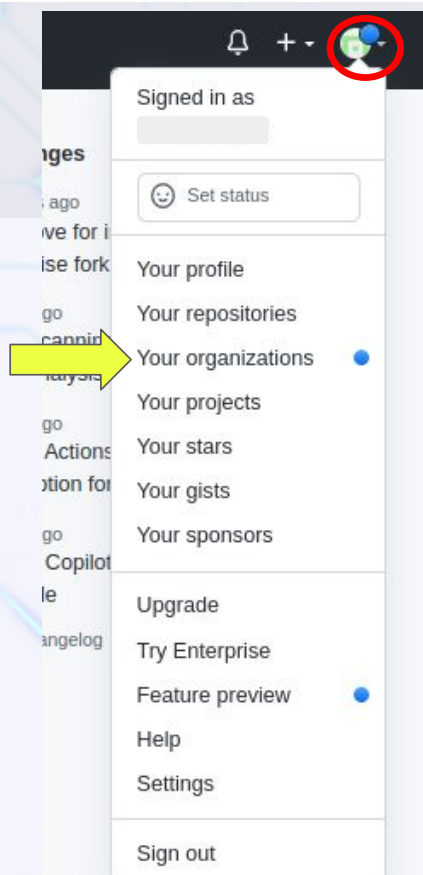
+

nges

ago
ve for i
ise fork

go
cappin
alysis

go
Actions
ption for

go
Copilot
le

angelog

Signed in as

Set status

Your profile
Your repositories
Your organizations
Your projects
Your stars
Your gists
Your sponsors

Upgrade
Try Enterprise
Feature preview
Help
Settings

Sign out